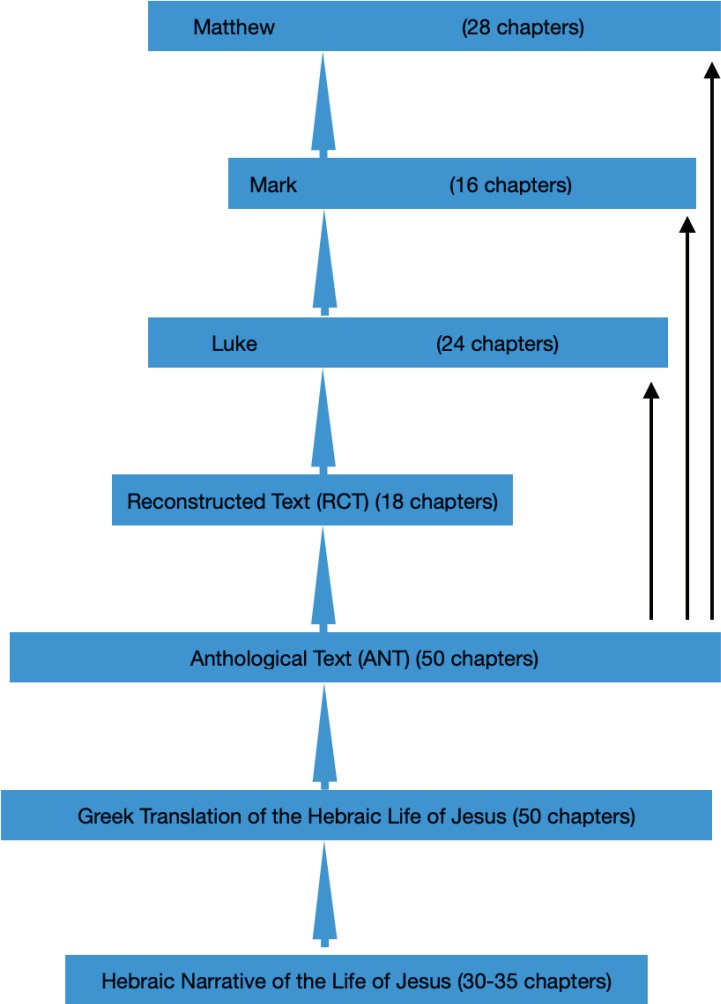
Matthew (28 chapters)

Mark (16 chapters)

Luke (24 chapters)

Reconstructed Text (RCT) (18 chapters)

Anthological Text (ANT) (50 chapters)

Greek Translation of the Hebraic Life of Jesus (50 chapters)

Hebraic Narrative of the Life of Jesus (30-35 chapters)